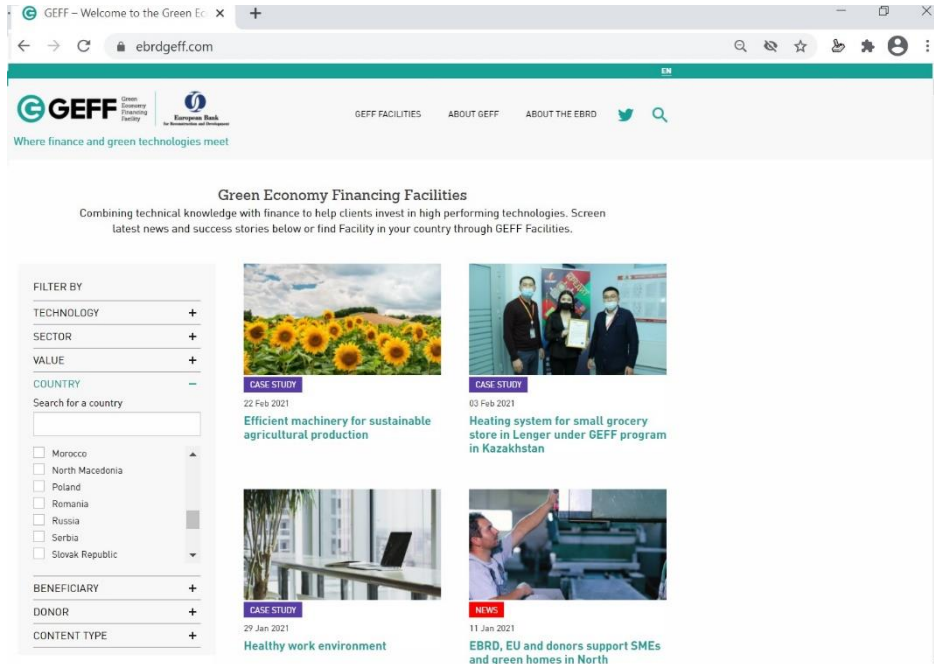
GEFF – Welcome to the Green Ec ×

ebrdgeff.com

EN

GEFF Green Economy Financing Facility

European Bank for Reconstruction and Development

Where finance and green technologies meet

GEFF FACILITIES ABOUT GEFF ABOUT THE EBRD

Green Economy Financing Facilities

Combining technical knowledge with finance to help clients invest in high performing technologies. Screen latest news and success stories below or find Facility in your country through GEFF Facilities.

FILTER BY

TECHNOLOGY +

SECTOR +

VALUE +

COUNTRY –

Search for a country

Morocco

North Macedonia

Poland

Romania

Russia

Serbia

Slovak Republic

BENEFICIARY +

DONOR +

CONTENT TYPE +

CASE STUDY

22 Feb 2021

Efficient machinery for sustainable agricultural production

CASE STUDY

03 Feb 2021

Heating system for small grocery store in Lenger under GEFF program in Kazakhstan

CASE STUDY

29 Jan 2021

Healthy work environment

NEWS

11 Jan 2021

EBRD, EU and donors support SMEs and green homes in North